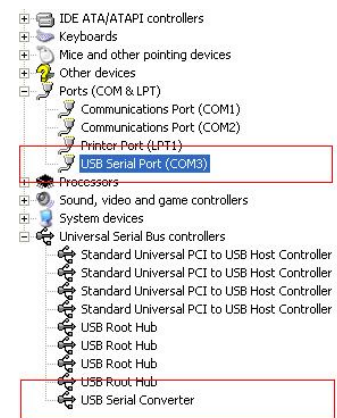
IDE ATA/ATAPI controllers
Keyboards
Mice and other pointing devices
Other devices
Ports (COM & LPT)
Communications Port (COM1)
Communications Port (COM2)
Printer Port (LPT1)
USB Serial Port (COM3)
Processors
Sound, video and game controllers
System devices
Universal Serial Bus controllers
Standard Universal PCI to USB Host Controller
Standard Universal PCI to USB Host Controller
Standard Universal PCI to USB Host Controller
Standard Universal PCI to USB Host Controller
USB Root Hub
USB Root Hub
USB Root Hub
USB Root Hub
USB Serial Converter